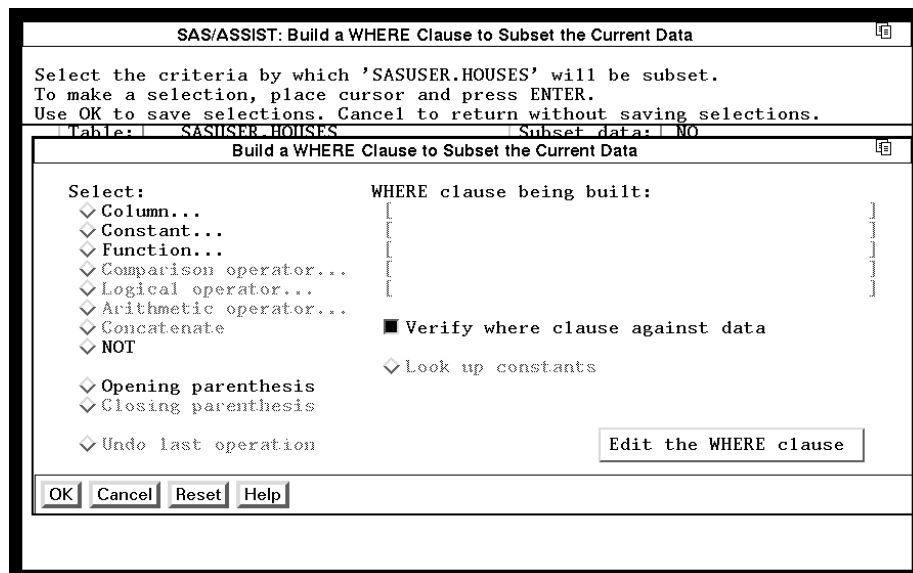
SAS/ASSIST: Build a WHERE Clause to Subset the Current Data

Select the criteria by which 'SASUSER.HOUSES' will be subset.
To make a selection, place cursor and press ENTER.
Use OK to save selections. Cancel to return without saving selections.

Table: SASUSER.HOUSES Subset data: NO

Build a WHERE Clause to Subset the Current Data

Select:
Column...
Constant...
Function...
Comparison operator...
Logical operator...
Arithmetic operator...
Concatenate
NOT

Opening parenthesis
Closing parenthesis

Undo last operation

WHERE clause being built:
[ ]
[ ]
[ ]
[ ]
[ ]

Verify where clause against data

Look up constants

Edit the WHERE clause

OK Cancel Reset Help